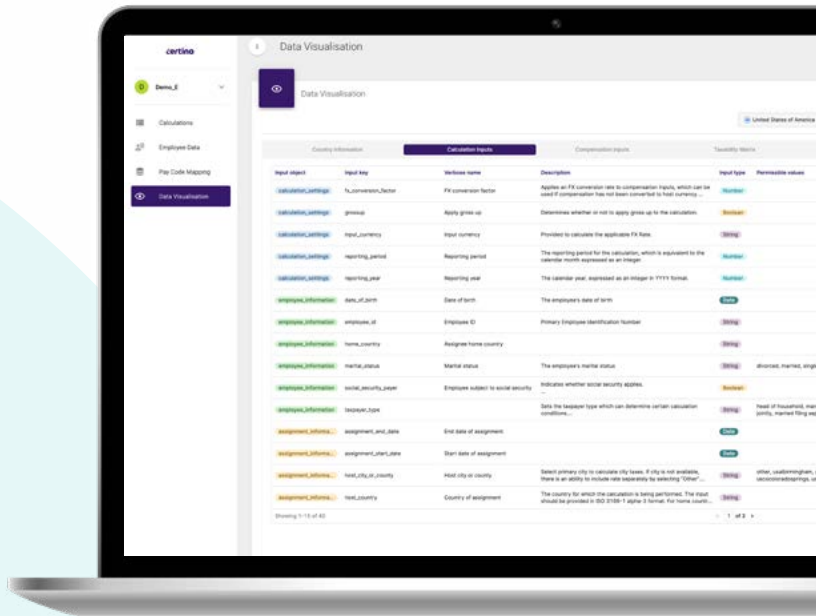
certino

Demo_E

Calculations

Employee Data

Pay Code Mapping

Data Visualisation

Data Visualisation

Data Visualisation

United States of America

Country Information | Calculation Inputs | Compensation Inputs | Taxability Matrix

| Input object | Input key | Verbose name | Description | Input type | Permissible values |
|---|---|---|---|---|---|
| calculation_settings | fx_conversion_factor | FX conversion factor | Applies an FX conversion rate to compensation inputs, which can be used if compensation has not been converted to host currency ... | Number | |
| calculation_settings | grossup | Apply gross up | Determines whether or not to apply gross up to the calculation. | Boolean | |
| calculation_settings | input_currency | Input currency | Provided to calculate the applicable FX Rate. | String | |
| calculation_settings | reporting_period | Reporting period | The reporting period for the calculation, which is equivalent to the calendar month expressed as an integer. | Number | |
| calculation_settings | reporting_year | Reporting year | The calendar year, expressed as an integer in YYYY format. | Number | |
| employee_information | date_of_birth | Date of birth | The employee's date of birth | Date | |
| employee_information | employee_id | Employee ID | Primary Employee Identification Number | String | |
| employee_information | home_country | Assignee home country | | String | |
| employee_information | marital_status | Marital status | The employee's marital status | String | divorced, married, single |
| employee_information | social_security_payer | Employee subject to social security | Indicates whether social security applies. | Boolean | |
| employee_information | taxpayer_type | | Sets the taxpayer type which can determine certain calculation conditions... | String | head of household, mar jointly, married filing se |
| assignment_informa... | assignment_end_date | End date of assignment | | Date | |
| assignment_informa... | assignment_start_date | Start date of assignment | | Date | |
| assignment_informa... | host_city_or_county | Host city or county | Select primary city to calculate city taxes. If city is not available, there is an ability to include rate separately by selecting "Other"... | String | other, usabirmingham, uscoloradosprings, u |
| assignment_informa... | host_country | Country of assignment | The country for which the calculation is being performed. The input should be provided in ISO 3166-1 alpha-3 format. For home countr... | String | |

Showing 1-15 of 42

1 of 3